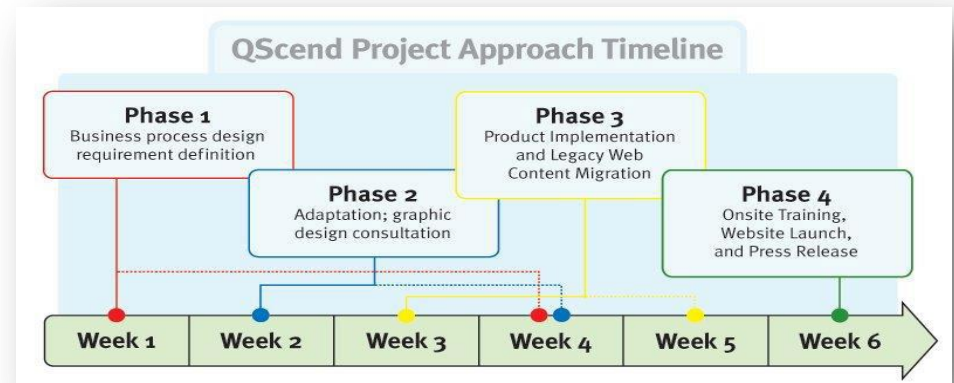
QScend Project Approach Timeline

Phase 1
Business process design requirement definition

Phase 2
Adaptation; graphic design consultation

Phase 3
Product Implementation and Legacy Web Content Migration

Phase 4
Onsite Training, Website Launch, and Press Release

Week 1
Week 2
Week 3
Week 4
Week 5
Week 6